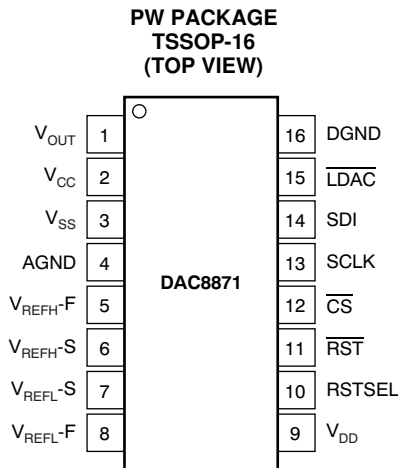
PW PACKAGE
TSSOP-16
(TOP VIEW)

$V_{OUT}$ 1
$V_{CC}$ 2
$V_{SS}$ 3
AGND 4
$V_{REFH}$-F 5
$V_{REFH}$-S 6
$V_{REFL}$-S 7
$V_{REFL}$-F 8

DAC8871

16 DGND
15 $\overline{LDAC}$
14 SDI
13 SCLK
12 $\overline{CS}$
11 $\overline{RST}$
10 RSTSEL
9 $V_{DD}$